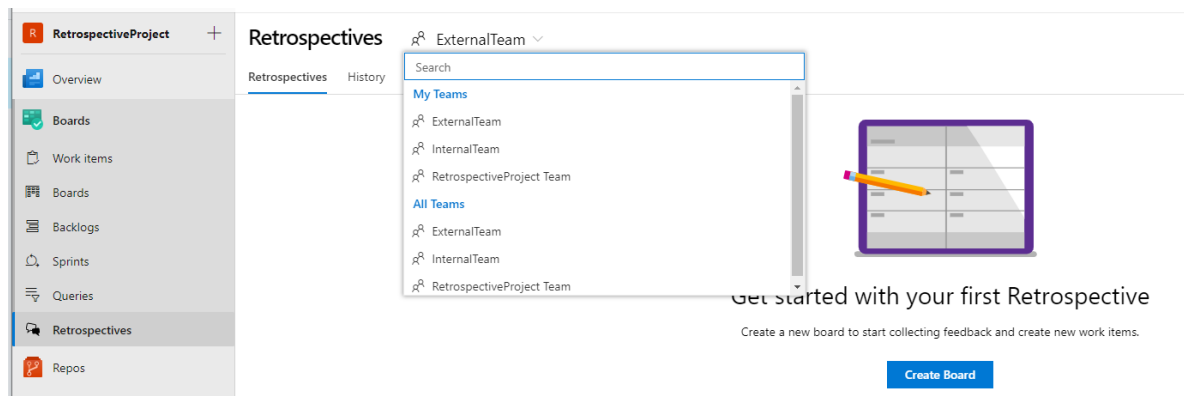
R RetrospectiveProject +

Overview

Boards

Work items

Boards

Backlogs

Sprints

Queries

Retrospectives

Repos

Retrospectives ExternalTeam

Retrospectives History

Search

My Teams

ExternalTeam

InternalTeam

RetrospectiveProject Team

All Teams

ExternalTeam

InternalTeam

RetrospectiveProject Team

Get started with your first Retrospective

Create a new board to start collecting feedback and create new work items.

Create Board